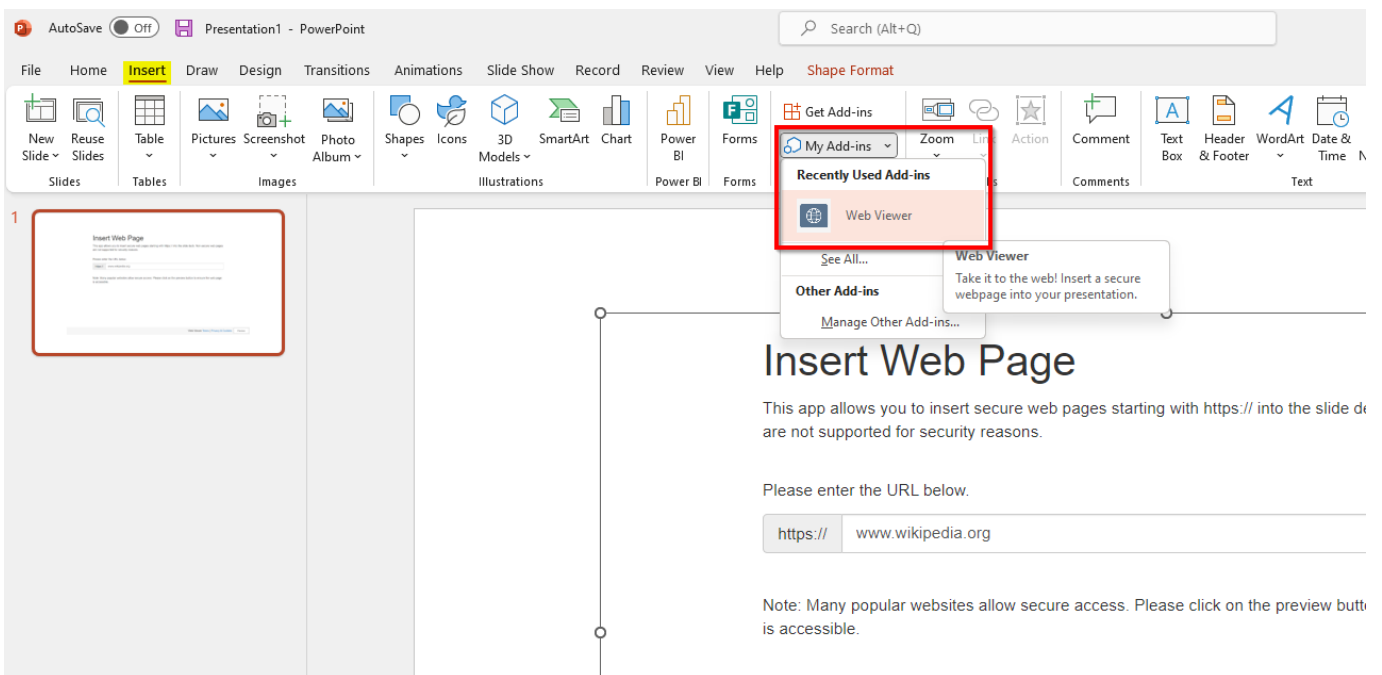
AutoSave Off Presentation1 - PowerPoint

Search (Alt+Q)

File Home Insert Draw Design Transitions Animations Slide Show Record Review View Help Shape Format

New Slide Reuse Slides
Slides

Table
Tables

Pictures Screenshot Photo Album
Images

Shapes Icons 3D Models SmartArt Chart
Illustrations

Power BI
Power BI

Forms
Forms

Get Add-ins

My Add-ins

Zoom Link Action

Comment
Comments

Text Box Header & Footer WordArt Date & Time
Text

Recently Used Add-ins

Web Viewer

See All...

Other Add-ins

Manage Other Add-ins...

Web Viewer
Take it to the web! Insert a secure webpage into your presentation.

1

Insert Web Page

This app allows you to insert secure web pages starting with https:// into the slide de are not supported for security reasons.

Please enter the URL below.

https:// www.wikipedia.org

Note: Many popular websites allow secure access. Please click on the preview butt is accessible.